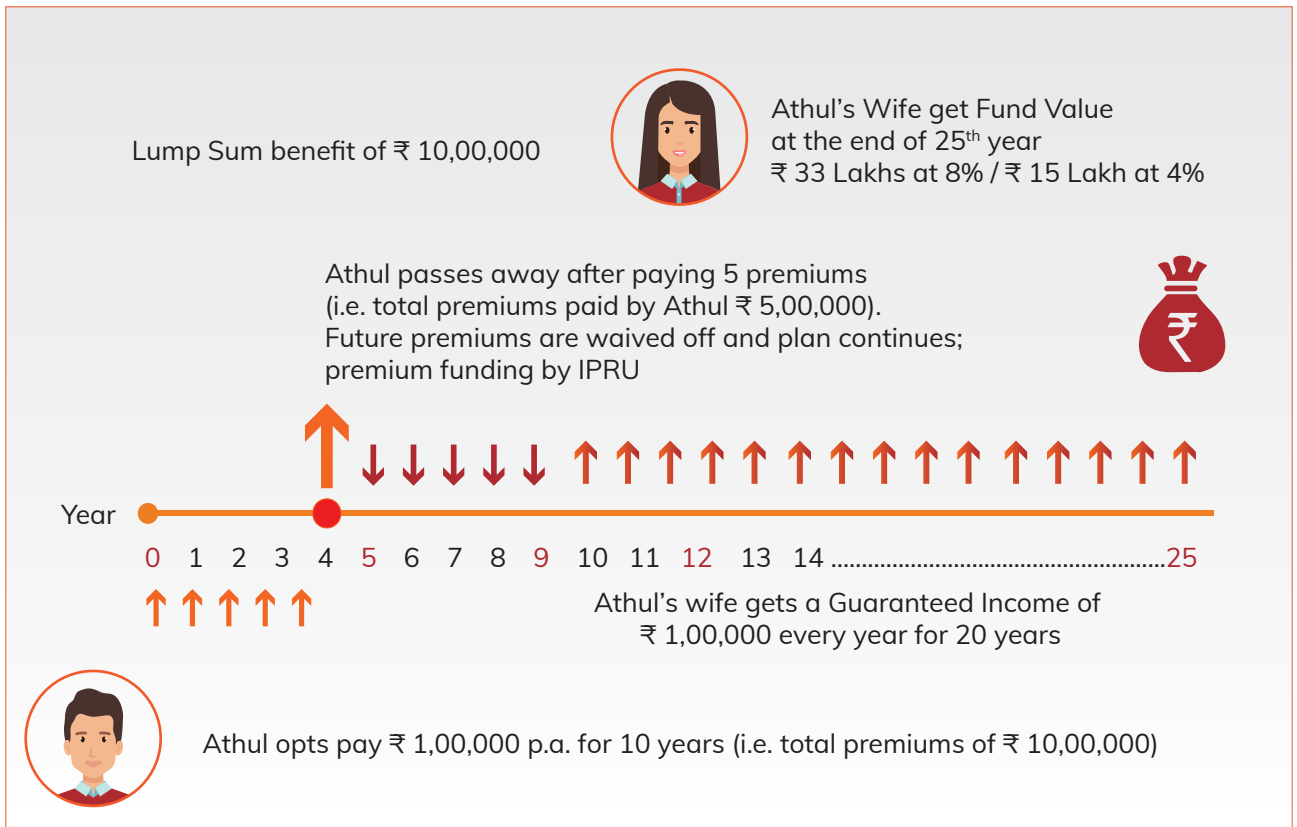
Lump Sum benefit of ₹ 10,00,000

Athul's Wife get Fund Value at the end of 25$^{th}$ year
₹ 33 Lakhs at 8% / ₹ 15 Lakh at 4%

Athul passes away after paying 5 premiums (i.e. total premiums paid by Athul ₹ 5,00,000). Future premiums are waived off and plan continues; premium funding by IPRU

₹

Year

0 1 2 3 4 5 6 7 8 9 10 11 12 13 14 ..........................................................25

Athul's wife gets a Guaranteed Income of ₹ 1,00,000 every year for 20 years

Athul opts pay ₹ 1,00,000 p.a. for 10 years (i.e. total premiums of ₹ 10,00,000)